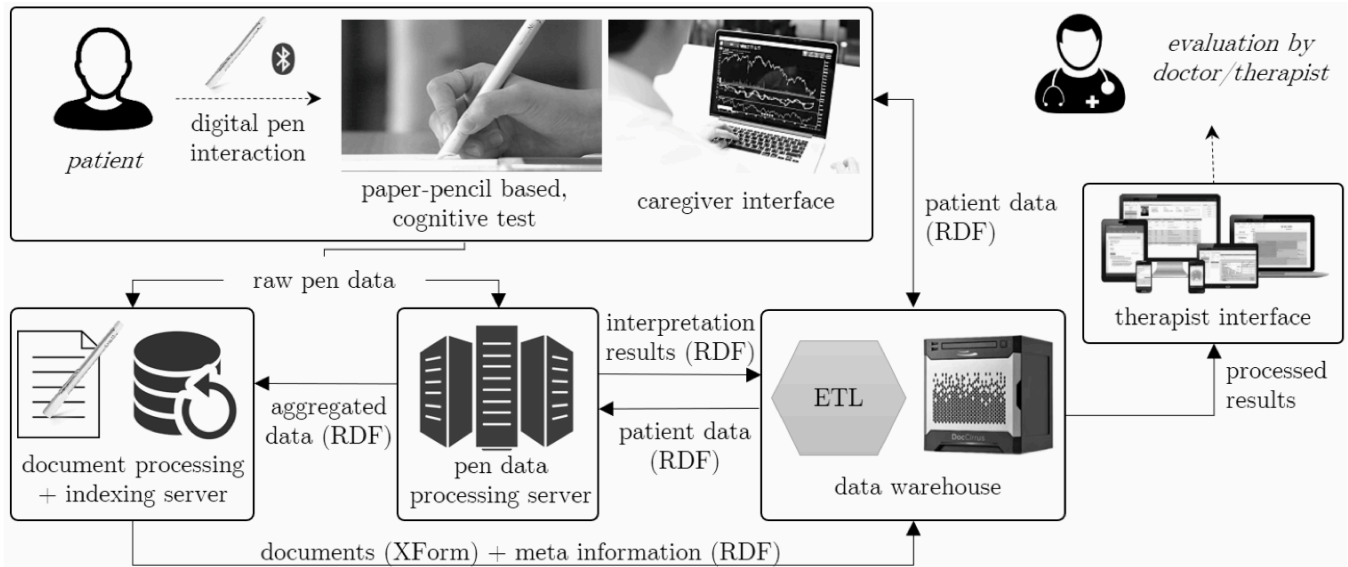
patient

digital pen interaction

paper-pencil based, cognitive test

caregiver interface

evaluation by doctor/therapist

patient data (RDF)

therapist interface

raw pen data

interpretation results (RDF)

ETL

aggregated data (RDF)

patient data (RDF)

processed results

document processing + indexing server

pen data processing server

data warehouse

documents (XForm) + meta information (RDF)